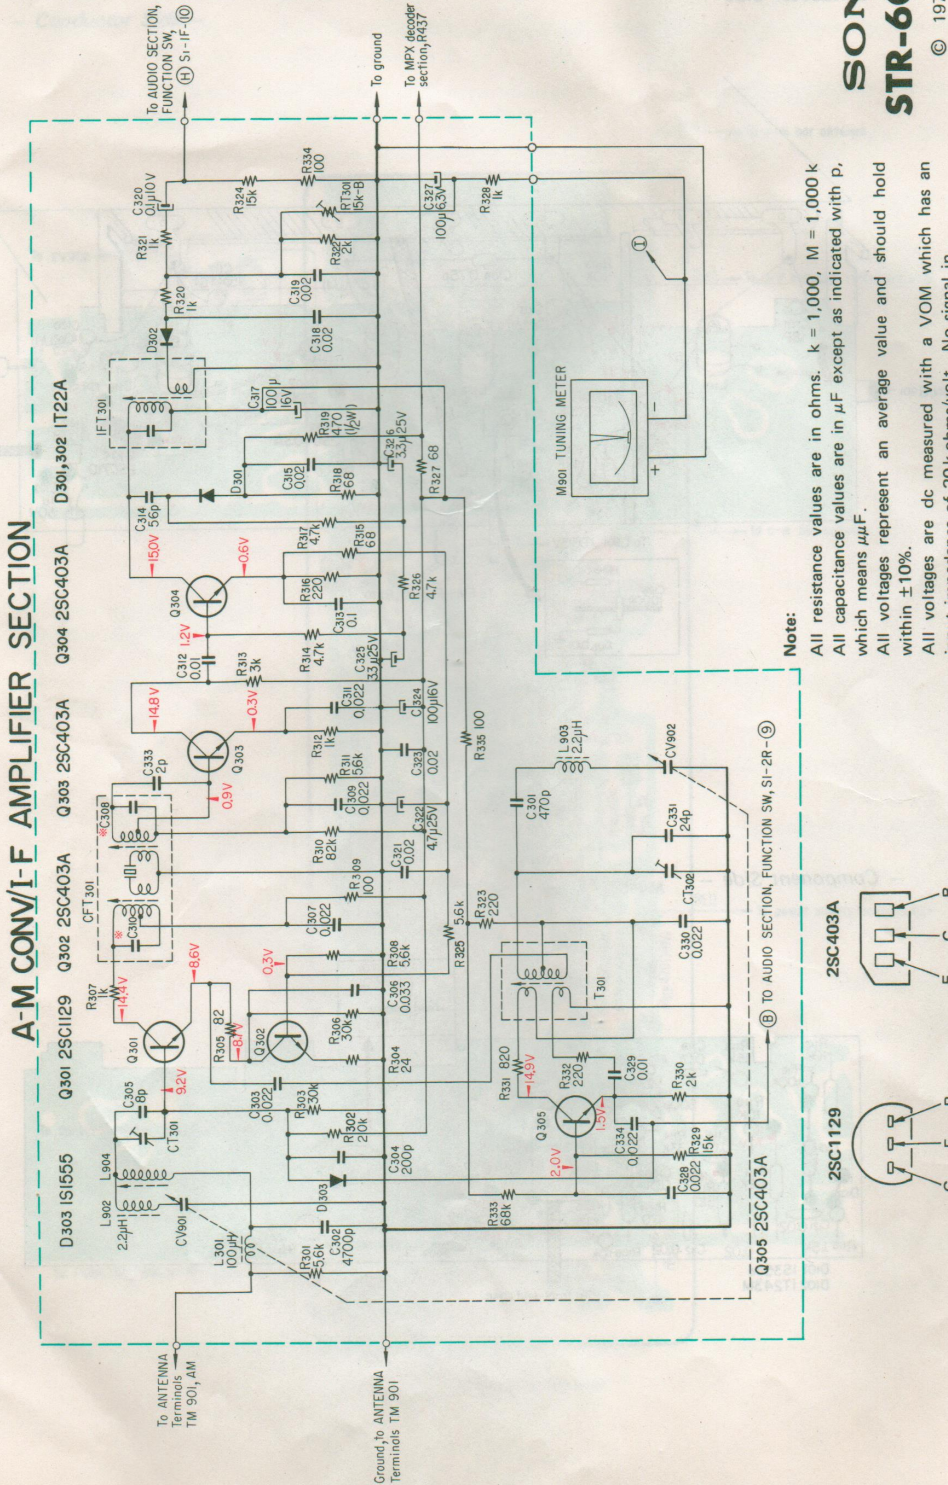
A-M CONV/I-F AMPLIFIER SECTION

Q301 2SC1129 Q302 2SC403A Q303 2SC403A Q304 2SC403A D301,302 1T22A

D303 1S1555

Q305 2SC403A

To AUDIO SECTION, FUNCTION SW, (H) S1-IF-(10)

To ground

To MPX decoder section, R437

To ANTENNA Terminals TM 901, AM

Ground, to ANTENNA Terminals TM 901

(B) TO AUDIO SECTION, FUNCTION SW, S1-2R-(9)

L902 2.2μH
L904
CV901
CT301
C305 8p
L301 100μH
R301 5.6k
C302 4700p
D303
C304 200p
R302 20k
R303 30k
C303 0.022
9.2V
Q301
R307 1k
14.4V
8.6V
R305 82
8.7V
Q302
0.3V
R304 24
R306 30k
C306 0.033
R308 5.6k
CFT 301
C310
C307 0.022
R309 100
C321 0.02
C322 4.7μ25V
R310 82k
C308
C309 0.022
R311 5.6k
R312 1k
C323 0.02
0.9V
C333 2p
Q303
14.8V
0.3V
C311 0.022
C324 100μ16V
C312 0.01
R313 3k
1.2V
R314 4.7k
C313 0.1
C325 33μ25V
Q304
15.0V
0.6V
R316 220
R315 68
R326 4.7k
R317 4.7k
C314 56p
D301
C315 0.02
R318 68
C326 3.3μ25V
R327 68
R319 470 (1/2W)
C317 100μ 16V
IFT301
D302
R320 1k
C318 0.02
C319 0.02
R321 1k
C320 0.1μ10V
R324 15k
R322 2k
RT301 5k-B
R334 100
C327 100μ6.3V
R328 1k
M901 TUNING METER
R335 100
L903 2.2μH
CV902
C301 470p
C331 24p
CT302
C330 0.022
T301
R323 220
R325 5.6k
R331 820
14.9V
R332 220
C329 0.01
R330 2k
Q305
1.5V
2.0V
C334 0.022
R329 15k
C328 0.022
R333 68k

Note:
All resistance values are in ohms. k = 1,000, M = 1,000 k
All capacitance values are in μF except as indicated with p, which means μμF.
All voltages represent an average value and should hold within ±10%.
All voltages are dc measured with a VOM which has an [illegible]

2SC1129
E C B

2SC403A
E C B

SON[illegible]
STR-6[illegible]
© 197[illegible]